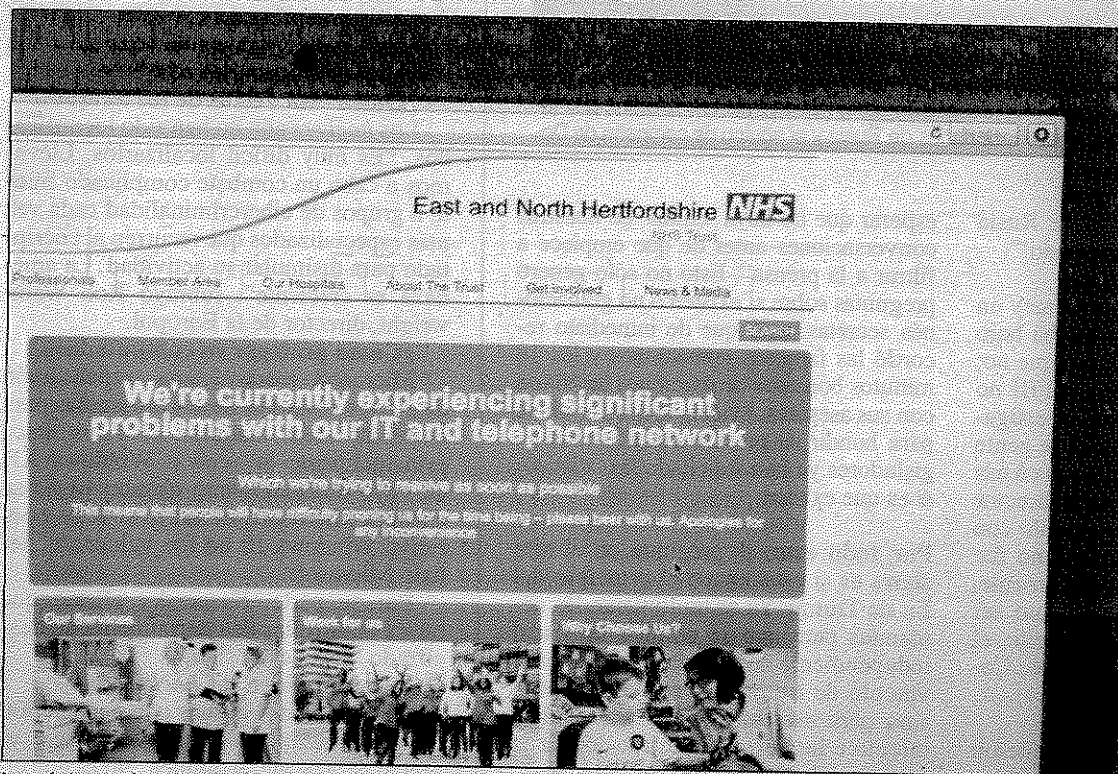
East and North Hertfordshire NHS

NHS Trust

Professionals Member Area Our Hospitals About The Trust Get involved News & Media

We're currently experiencing significant problems with our IT and telephone network

Which we're trying to improve as soon as possible

This means that people will have difficulty phoning us for the time being – please bear with us. Apologies for any inconvenience.

Our Services

Work for us

Why Choose Us?